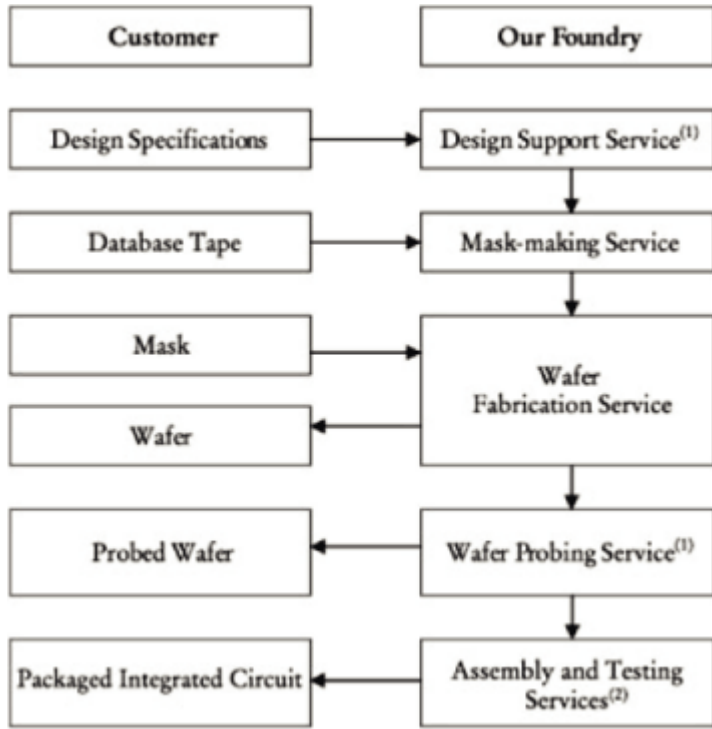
Customer

Our Foundry

Design Specifications

Design Support Service$^{(1)}$

Database Tape

Mask-making Service

Mask

Wafer Fabrication Service

Wafer

Probed Wafer

Wafer Probing Service$^{(1)}$

Packaged Integrated Circuit

Assembly and Testing Services$^{(2)}$